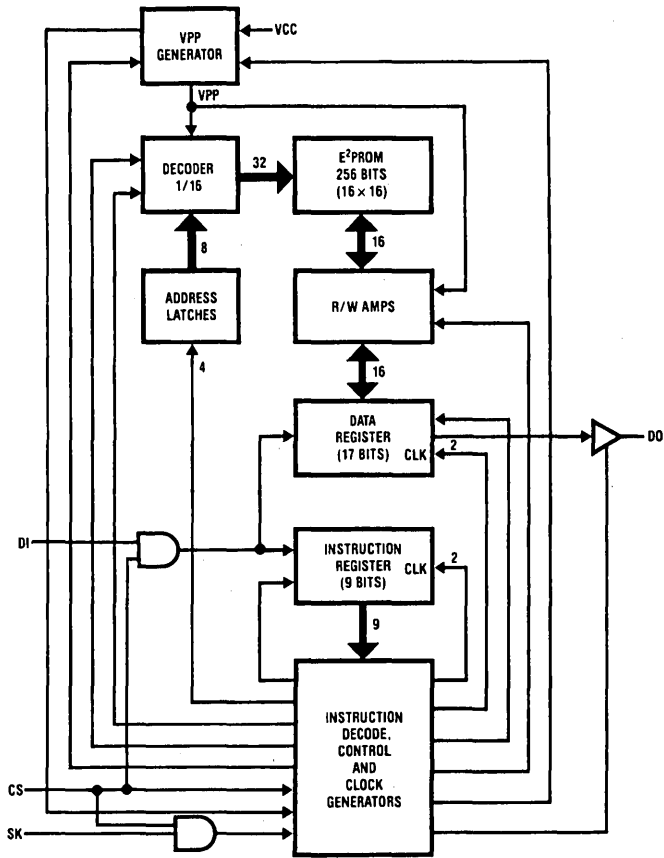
VPP GENERATOR

VCC

VPP

DECODER 1/16

32

$E^2PROM$ 256 BITS $(16 \times 16)$

8

16

ADDRESS LATCHES

R/W AMPS

4

16

DATA REGISTER (17 BITS)

CLK

2

DO

DI

INSTRUCTION REGISTER (9 BITS)

CLK

2

9

INSTRUCTION DECODE, CONTROL AND CLOCK GENERATORS

CS

SK